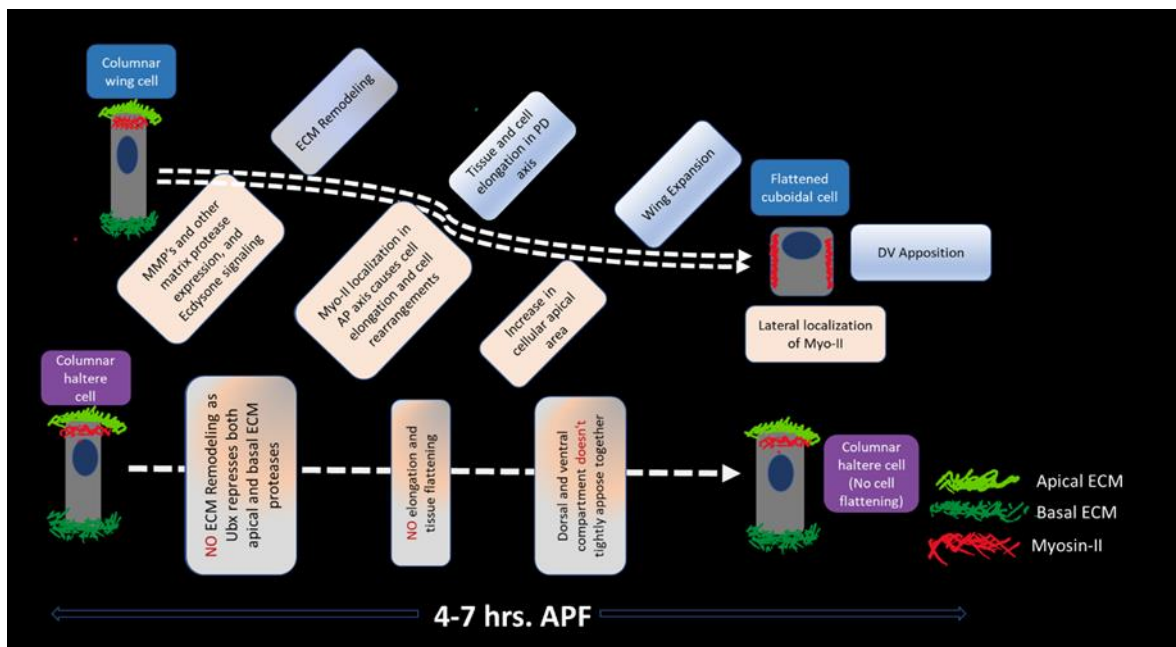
Columnar wing cell

ECM Remodeling

Tissue and cell elongation in PD axis

Wing Expansion

Flattened cuboidal cell

DV Apposition

MMP's and other matrix protease expression, and Ecdysone signaling

Myo-II localization in AP axis causes cell elongation and cell rearrangements

Increase in cellular apical area

Lateral localization of Myo-II

Columnar haltere cell

NO ECM Remodeling as Ubx represses both apical and basal ECM proteases

NO elongation and tissue flattening

Dorsal and ventral compartment doesn't tightly appose together

Columnar haltere cell (No cell flattening)

Apical ECM

Basal ECM

Myosin-II

4-7 hrs. APF